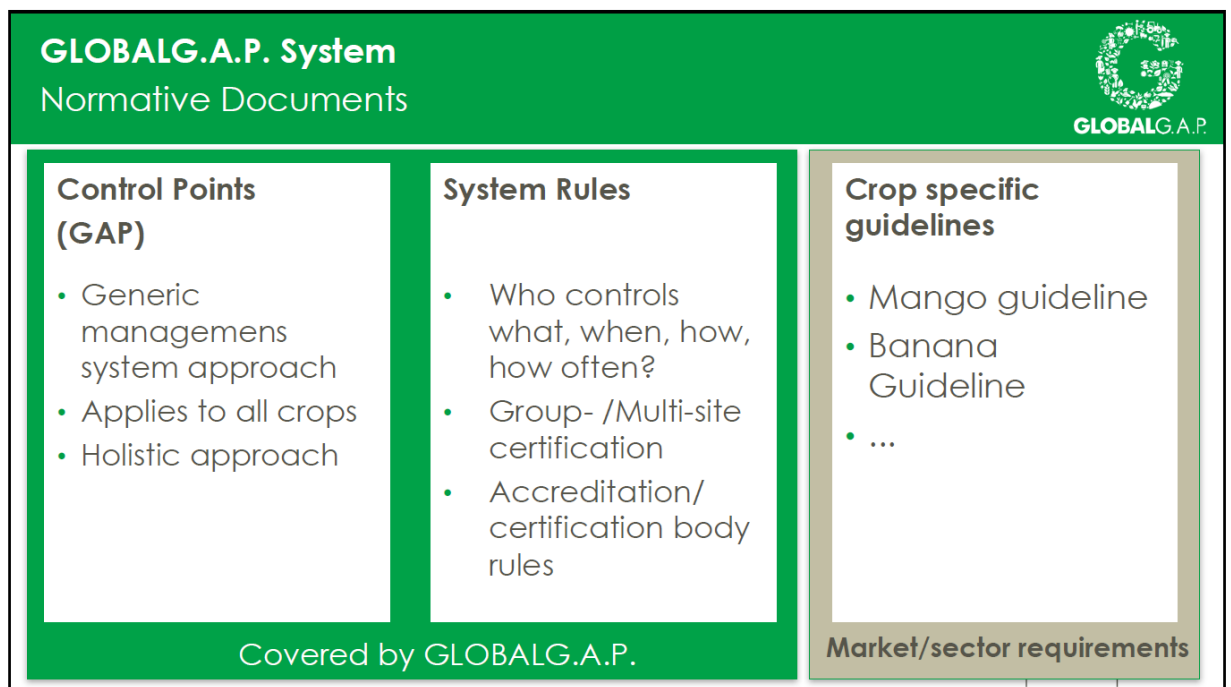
GLOBALG.A.P. System
Normative Documents

GLOBALG.A.P.

Control Points (GAP)

- Generic managemens system approach
- Applies to all crops
- Holistic approach

System Rules

- Who controls what, when, how, how often?
- Group- /Multi-site certification
- Accreditation/ certification body rules

Covered by GLOBALG.A.P.

Crop specific guidelines

- Mango guideline
- Banana Guideline
- ...

Market/sector requirements